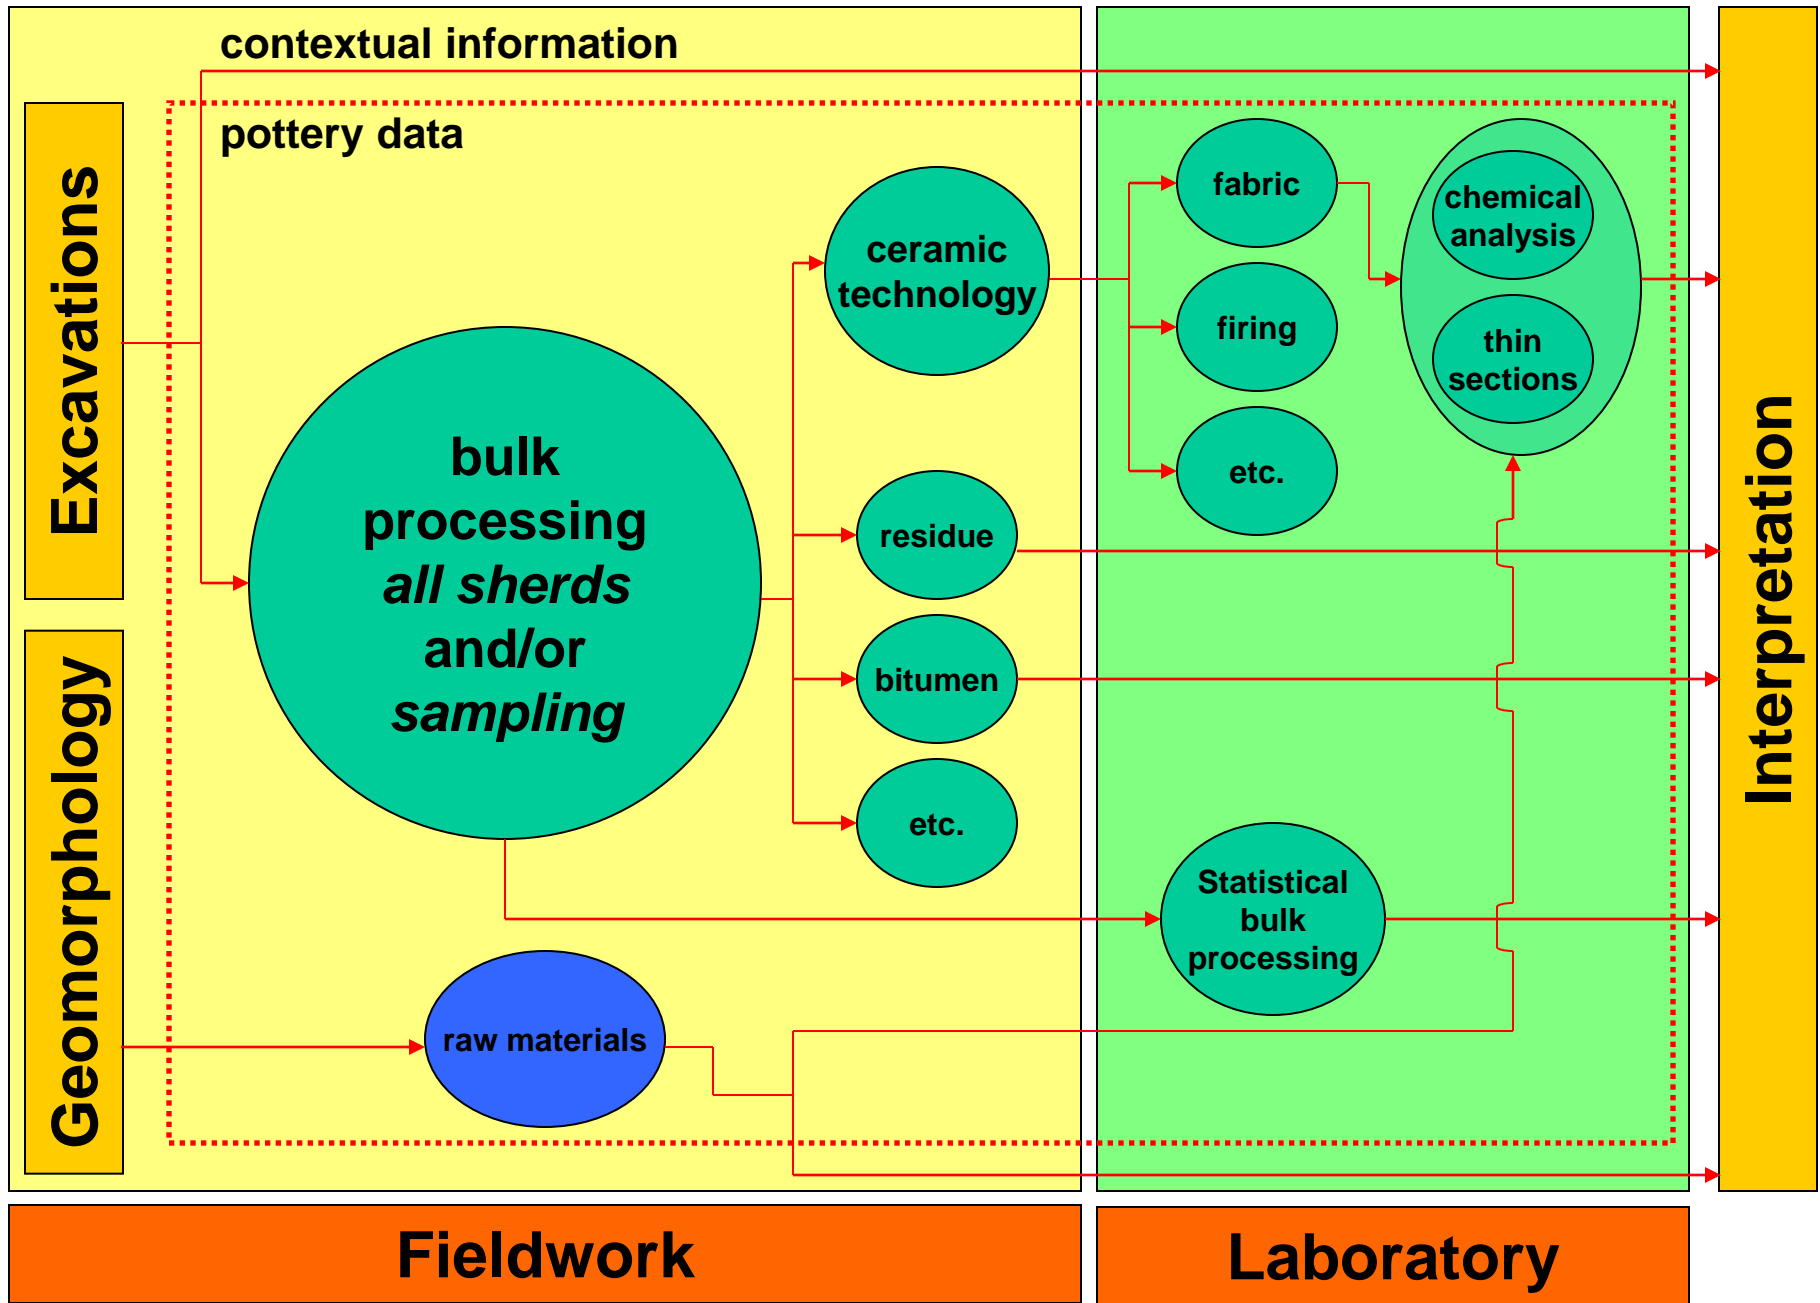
contextual information

pottery data

Excavations

Geomorphology

bulk processing *all sherds* and/or *sampling*

ceramic technology

residue

bitumen

etc.

fabric

firing

etc.

chemical analysis

thin sections

Statistical bulk processing

raw materials

Interpretation

Fieldwork

Laboratory